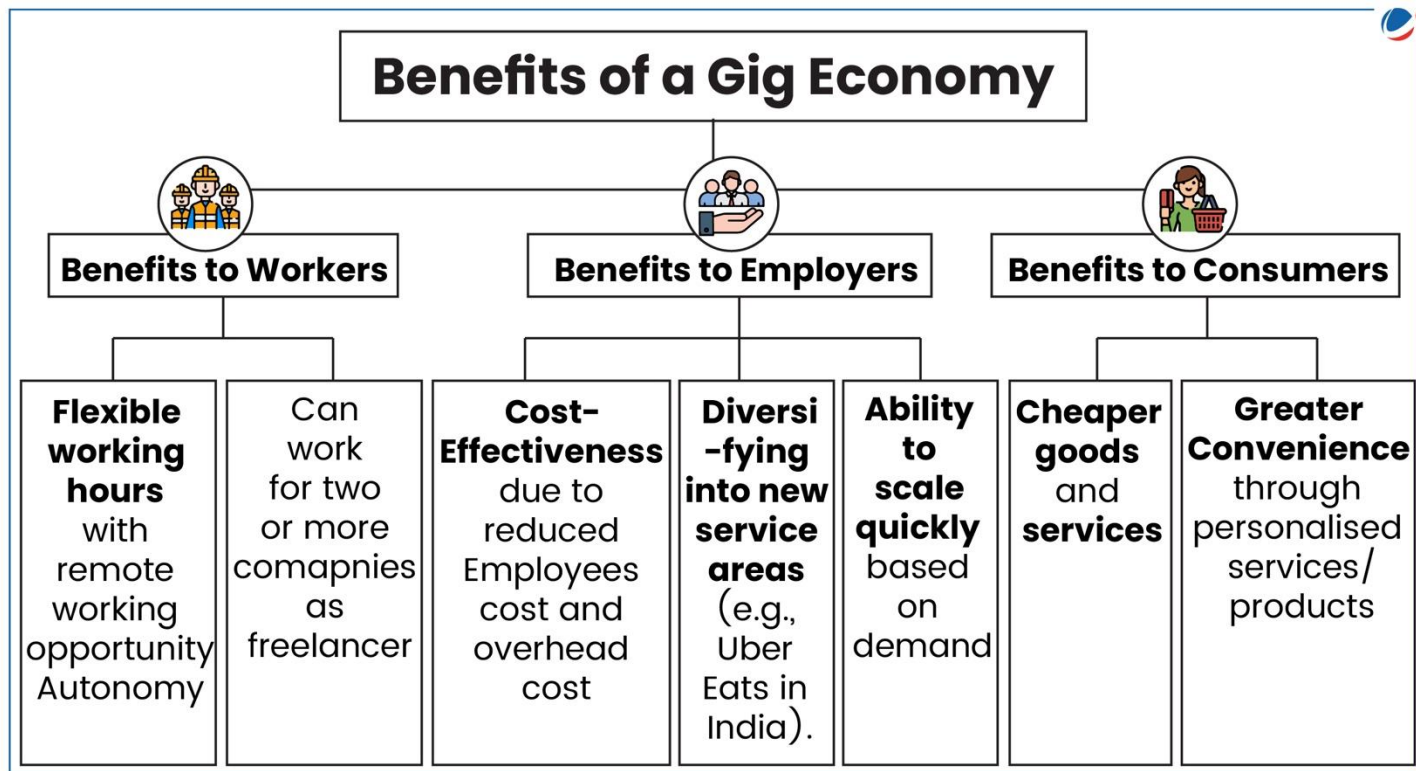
Benefits of a Gig Economy

Benefits to Workers

Benefits to Employers

Benefits to Consumers

Flexible working hours with remote working opportunity Autonomy

Can work for two or more comapnies as freelancer

Cost-Effectiveness due to reduced Employees cost and overhead cost

Diversi-fying into new service areas (e.g., Uber Eats in India).

Ability to scale quickly based on demand

Cheaper goods and services

Greater Convenience through personalised services/ products